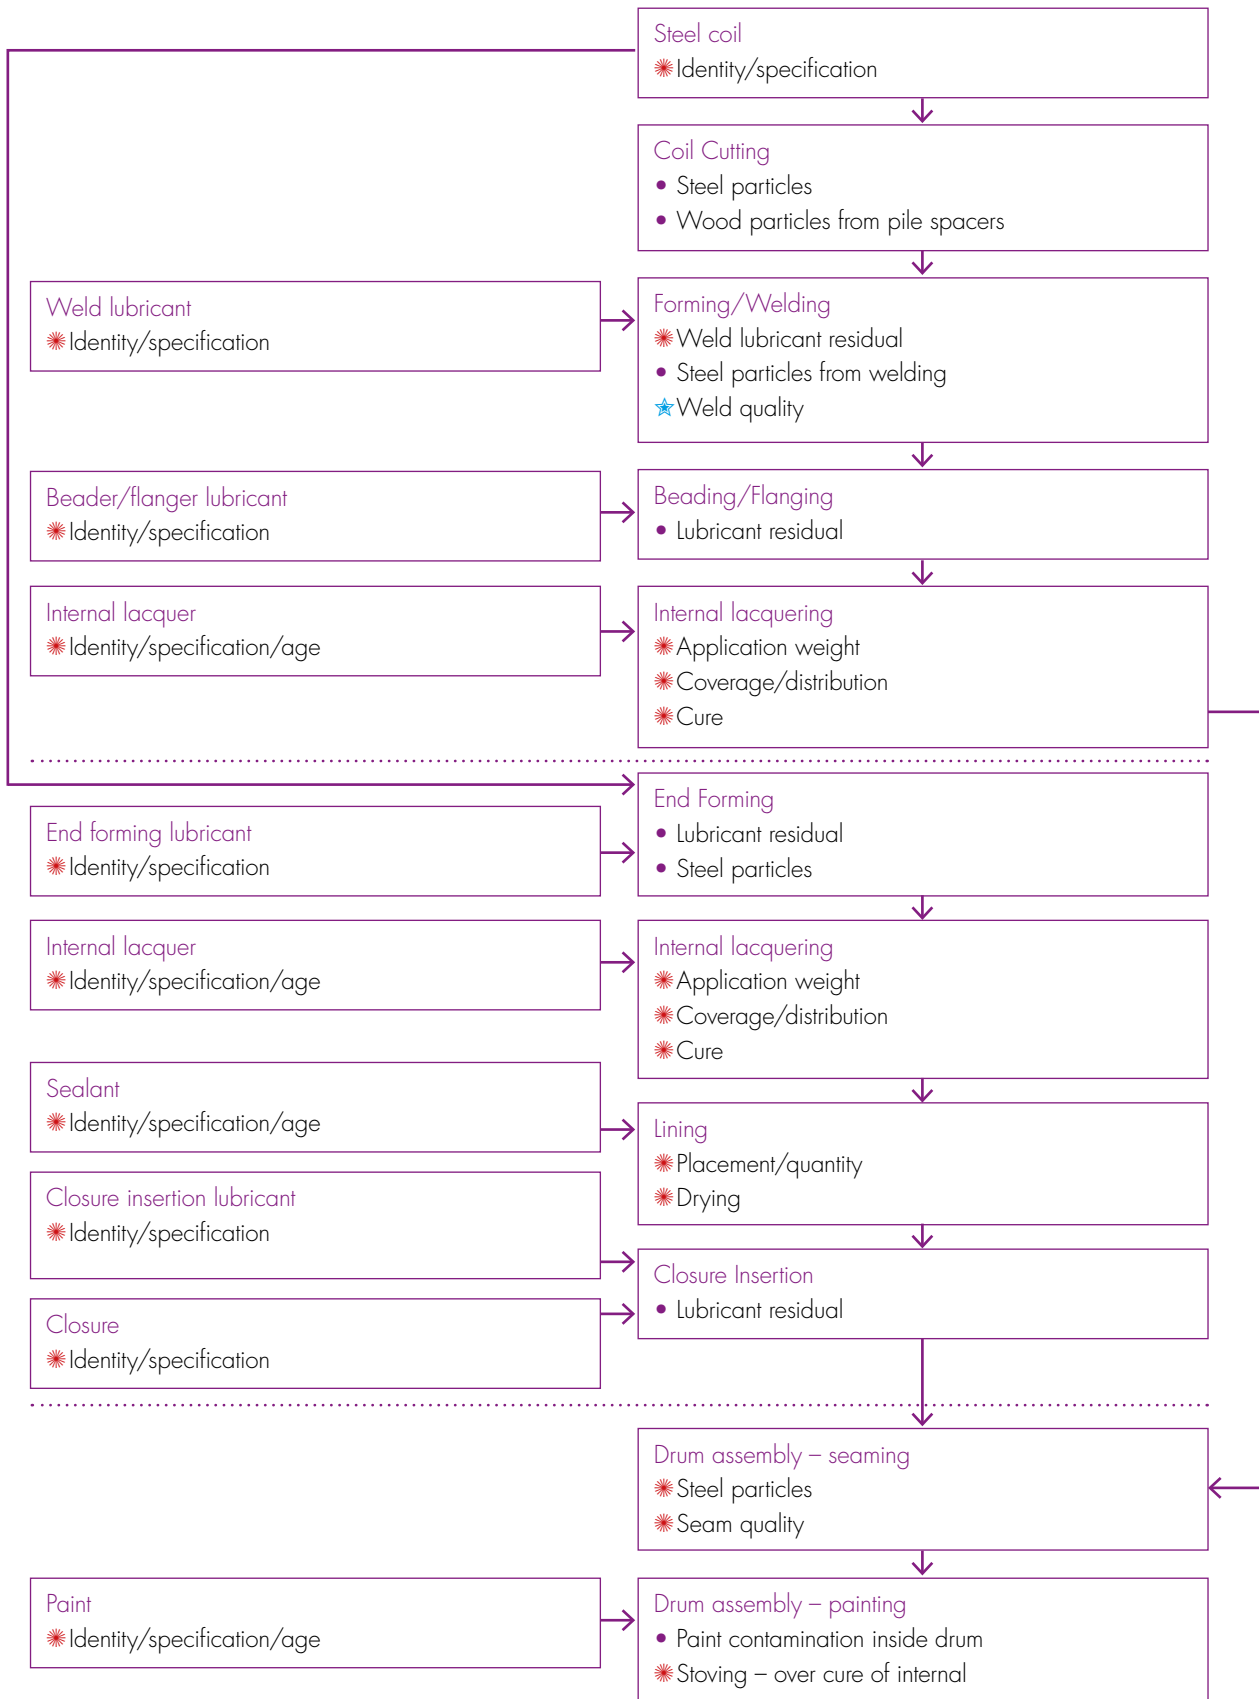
Steel coil
Identity/specification

Coil Cutting
• Steel particles
• Wood particles from pile spacers

Weld lubricant
Identity/specification

Forming/Welding
Weld lubricant residual
• Steel particles from welding
Weld quality

Beader/flanger lubricant
Identity/specification

Beading/Flanging
• Lubricant residual

Internal lacquer
Identity/specification/age

Internal lacquering
Application weight
Coverage/distribution
Cure

End Forming
• Lubricant residual
• Steel particles

End forming lubricant
Identity/specification

Internal lacquer
Identity/specification/age

Internal lacquering
Application weight
Coverage/distribution
Cure

Sealant
Identity/specification/age

Lining
Placement/quantity
Drying

Closure insertion lubricant
Identity/specification

Closure Insertion
• Lubricant residual

Closure
Identity/specification

Drum assembly – seaming
Steel particles
Seam quality

Paint
Identity/specification/age

Drum assembly – painting
• Paint contamination inside drum
Stoving – over cure of internal